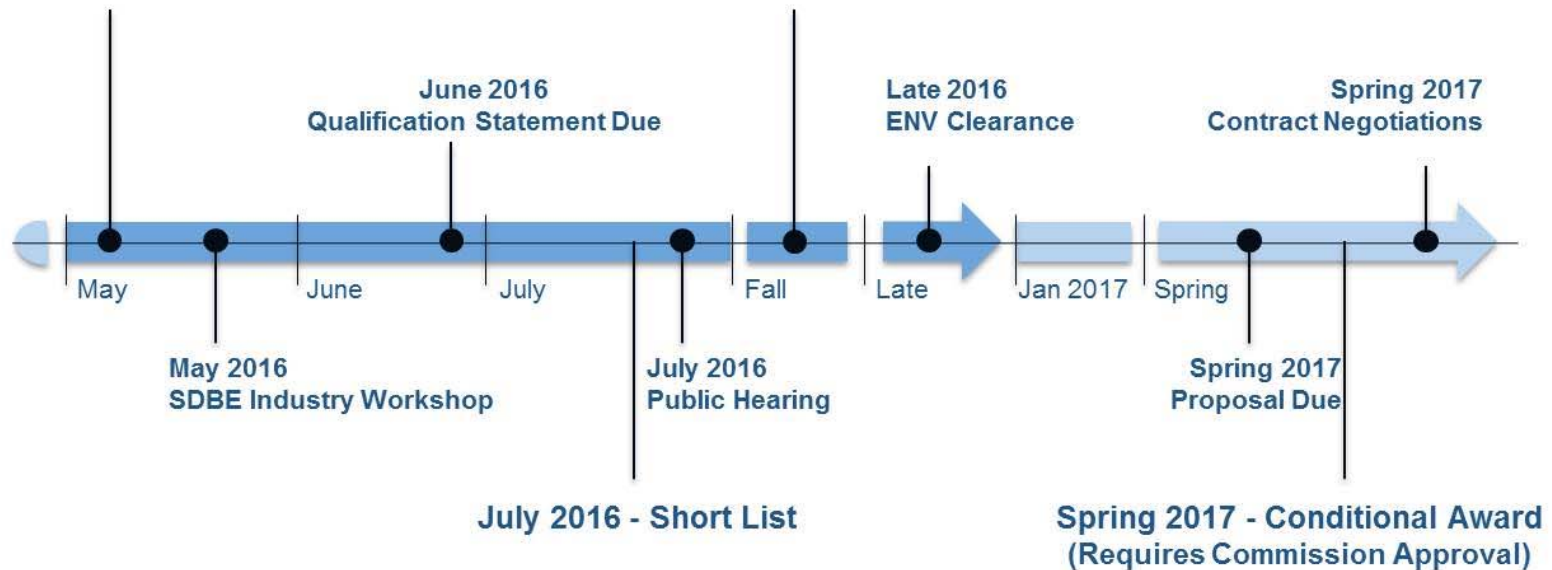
June 2016
Qualification Statement Due

Late 2016
ENV Clearance

Spring 2017
Contract Negotiations

May

June

July

Fall

Late

Jan 2017

Spring

May 2016
SDBE Industry Workshop

July 2016
Public Hearing

Spring 2017
Proposal Due

July 2016 - Short List

Spring 2017 - Conditional Award
(Requires Commission Approval)